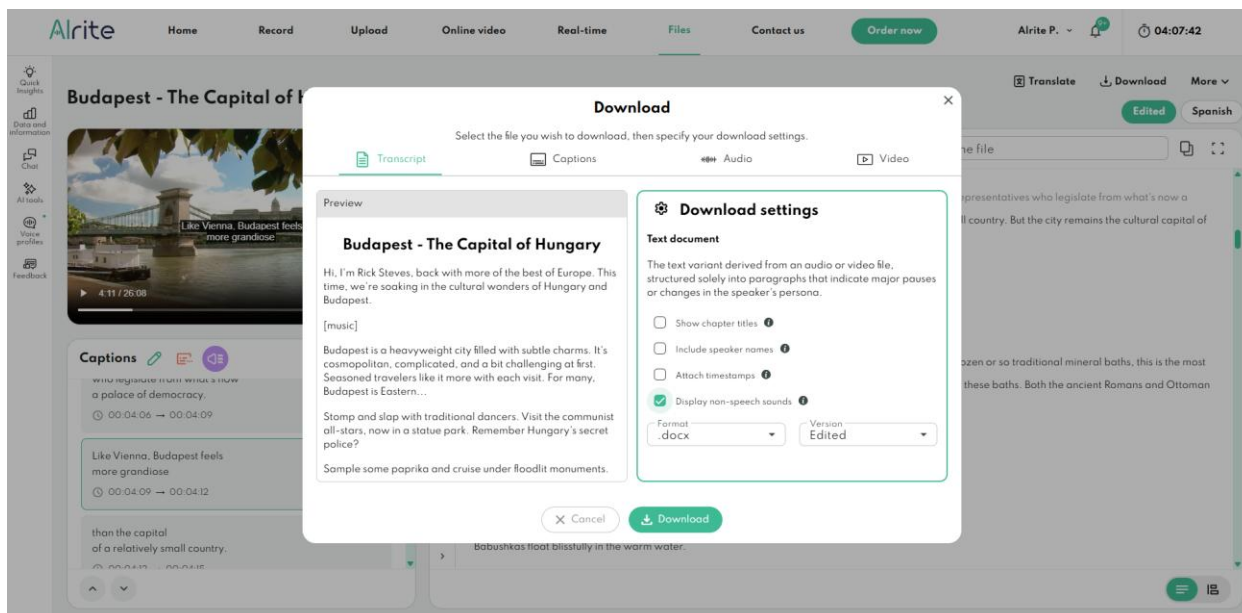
AIrite Home Record Upload Online video Real-time Files Contact us Order now Alrite P. 04:07:42

Quick Insights
Data and information
Chat
AI tools
Voice profiles
Feedback

Budapest - The Capital of H

Translate Download More

Edited Spanish

Like Vienna, Budapest feels more grandiose

4:11 / 26:08

Captions

who legislate from what's now a palace of democracy.
00:04:06 → 00:04:09

Like Vienna, Budapest feels more grandiose
00:04:09 → 00:04:12

than the capital of a relatively small country.
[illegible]

he file

epresentatives who legislate from what's now a
l country. But the city remains the cultural capital of

ozen or so traditional mineral baths, this is the most
these baths. Both the ancient Romans and Ottoman

Babushkas float blissfully in the warm water.

Download

Select the file you wish to download, then specify your download settings.

Transcript Captions Audio Video

Preview

Budapest - The Capital of Hungary

Hi, I'm Rick Steves, back with more of the best of Europe. This time, we're soaking in the cultural wonders of Hungary and Budapest.

[music]

Budapest is a heavyweight city filled with subtle charms. It's cosmopolitan, complicated, and a bit challenging at first. Seasoned travelers like it more with each visit. For many, Budapest is Eastern...

Stomp and slap with traditional dancers. Visit the communist all-stars, now in a statue park. Remember Hungary's secret police?

Sample some paprika and cruise under floodlit monuments.

Download settings

Text document

The text variant derived from an audio or video file, structured solely into paragraphs that indicate major pauses or changes in the speaker's persona.

Show chapter titles
Include speaker names
Attach timestamps
Display non-speech sounds

Format .docx
Version Edited

Cancel Download